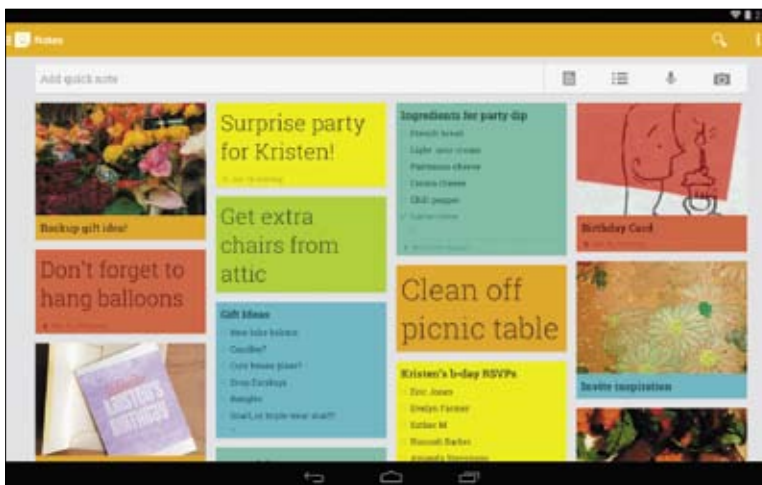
Notes

Add quick note

Backup gift idea!

Don't forget to hang balloons

Surprise party for Kristen!

Get extra chairs from attic

Gift Ideas
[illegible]
Candles?
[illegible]
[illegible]
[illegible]
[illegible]

Ingredients for party dip
French bread
Light sour cream
Parmesan cheese
Cream Cheese
Chili pepper
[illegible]

Clean off picnic table

Kristen's b-day RSVPs
Eric Jones
Evelyn Farmer
Esther M
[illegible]
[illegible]

Birthday Card

Invite inspiration